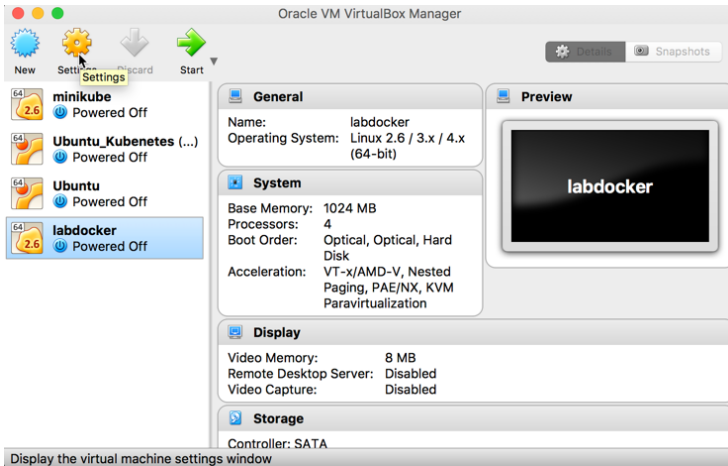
Oracle VM VirtualBox Manager

New Settings Settings Discard Start

Details Snapshots

64 2.6 minikube
Powered Off

64 Ubuntu_Kubenetes (...)
Powered Off

64 Ubuntu
Powered Off

64 2.6 labdocker
Powered Off

General

Name: labdocker
Operating System: Linux 2.6 / 3.x / 4.x (64-bit)

System

Base Memory: 1024 MB
Processors: 4
Boot Order: Optical, Optical, Hard Disk
Acceleration: VT-x/AMD-V, Nested Paging, PAE/NX, KVM Paravirtualization

Preview

labdocker

Display

Video Memory: 8 MB
Remote Desktop Server: Disabled
Video Capture: Disabled

Storage

Controller: SATA

Display the virtual machine settings window